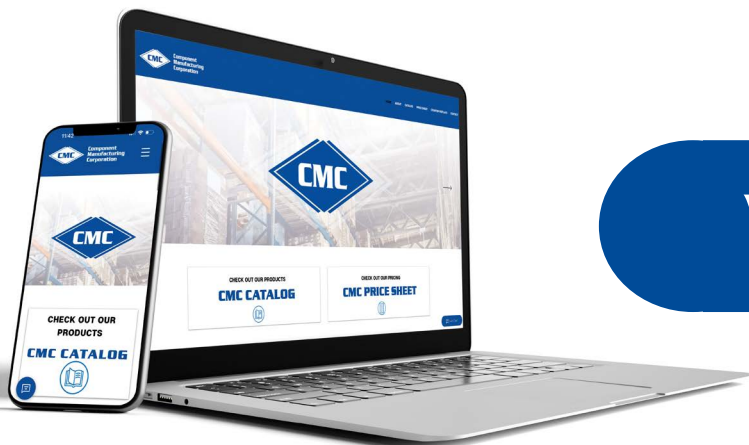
CMC Component Manufacturing Corporation

CMC

CHECK OUT OUR PRODUCTS
CMC CATALOG

CHECK OUT OUR PRICING
CMC PRICE SHEET

11:42

CMC Component Manufacturing Corporation

CMC

CHECK OUT OUR PRODUCTS
CMC CATALOG